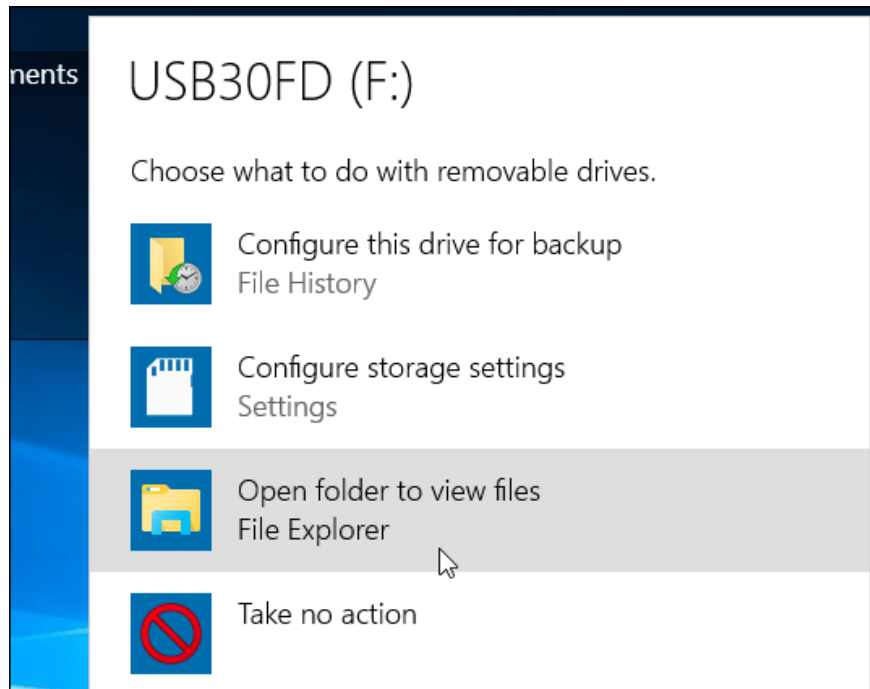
nents

USB30FD (F:)

Choose what to do with removable drives.

Configure this drive for backup
File History

Configure storage settings
Settings

Open folder to view files
File Explorer

Take no action